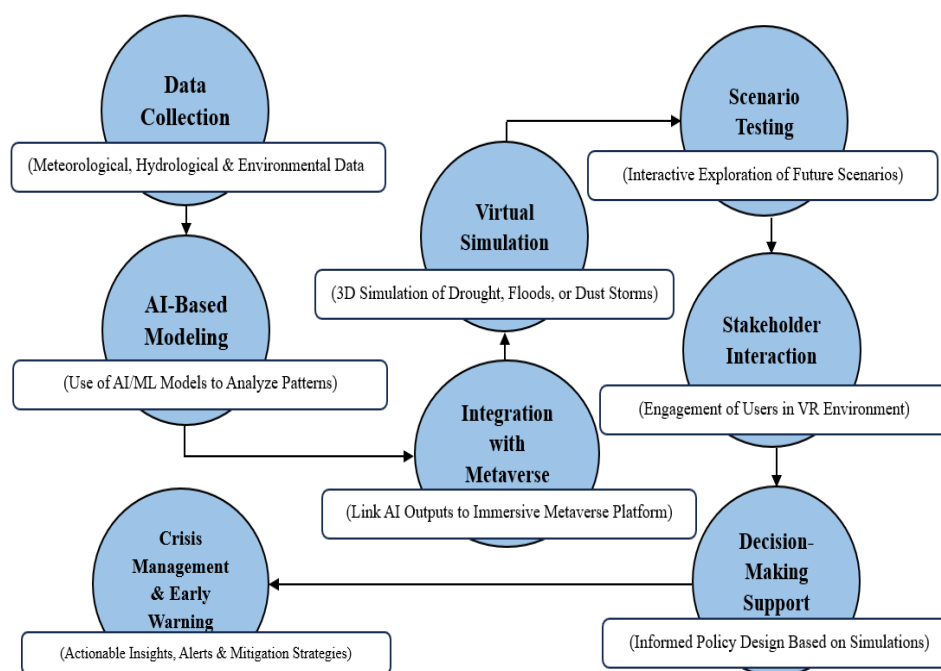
Data Collection

(Meteorological, Hydrological & Environmental Data

AI-Based Modeling

(Use of AI/ML Models to Analyze Patterns)

Integration with Metaverse

(Link AI Outputs to Immersive Metaverse Platform)

Virtual Simulation

(3D Simulation of Drought, Floods, or Dust Storms)

Scenario Testing

(Interactive Exploration of Future Scenarios)

Stakeholder Interaction

(Engagement of Users in VR Environment)

Decision-Making Support

(Informed Policy Design Based on Simulations)

Crisis Management & Early Warning

(Actionable Insights, Alerts & Mitigation Strategies)